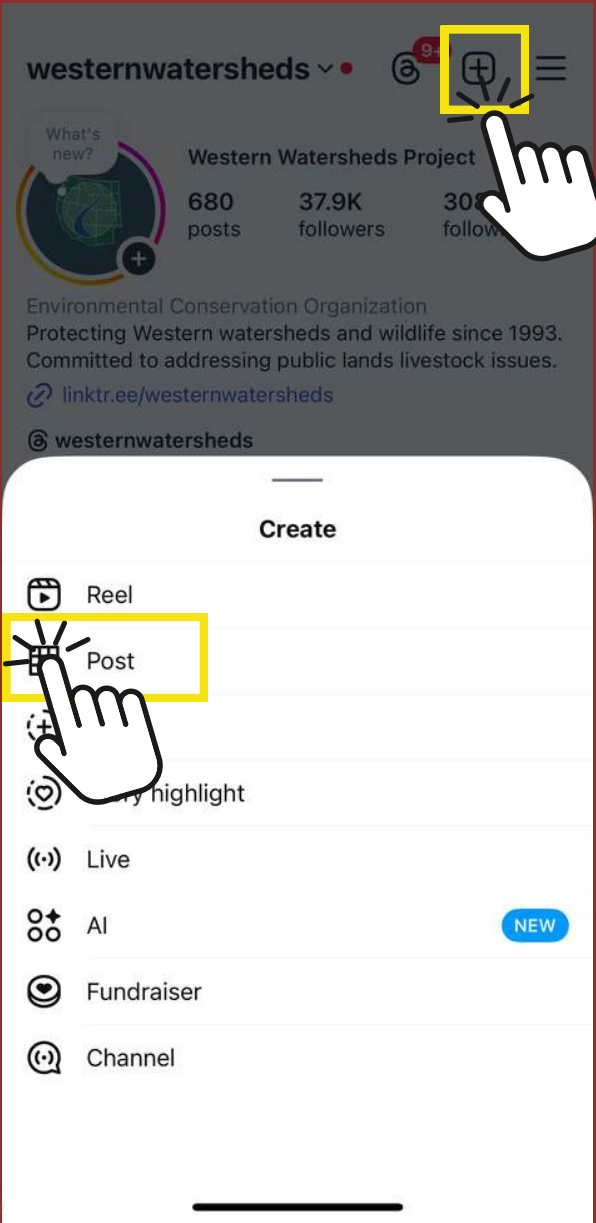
westernwatersheds
9+

What's new?

Western Watersheds Project

680
posts

37.9K
followers

308
follow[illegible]

Environmental Conservation Organization
Protecting Western watersheds and wildlife since 1993. Committed to addressing public lands livestock issues.

linktr.ee/westernwatersheds

westernwatersheds

Create

Reel

Post

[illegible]

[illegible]ry highlight

Live

AI
NEW

Fundraiser

Channel